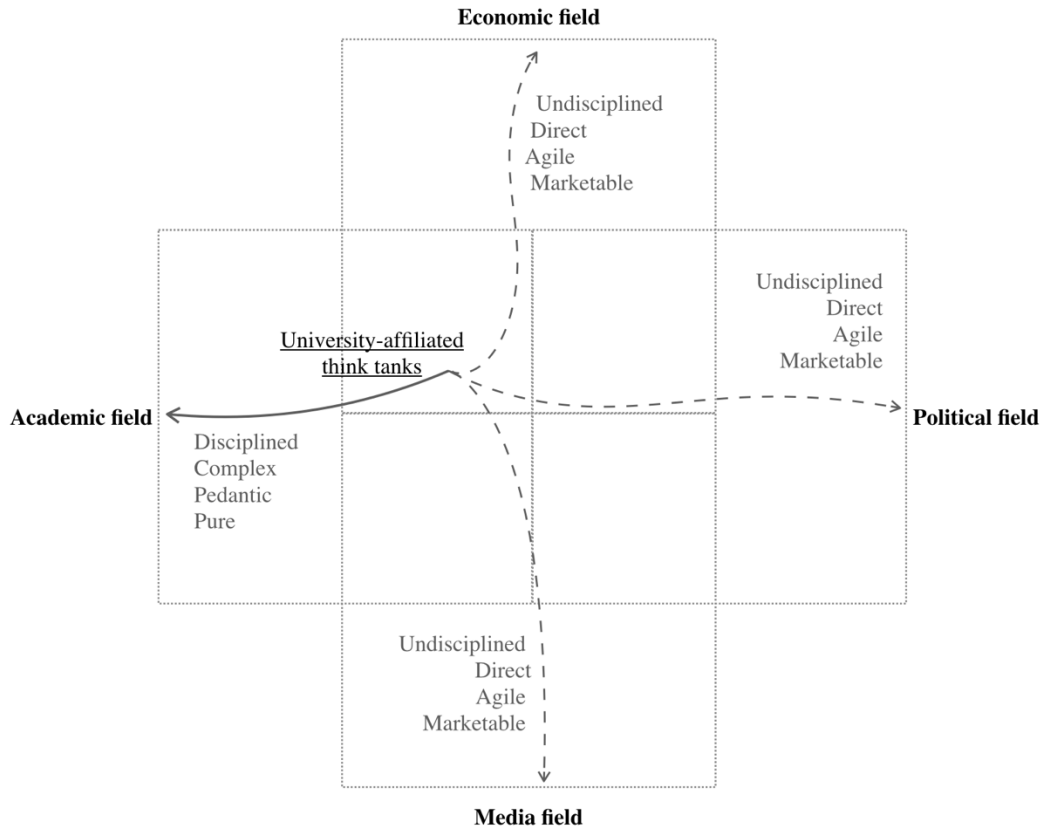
Economic field

Undisciplined
Direct
Agile
Marketable

Undisciplined
Direct
Agile
Marketable

University-affiliated think tanks

Academic field

Political field

Disciplined
Complex
Pedantic
Pure

Undisciplined
Direct
Agile
Marketable

Media field